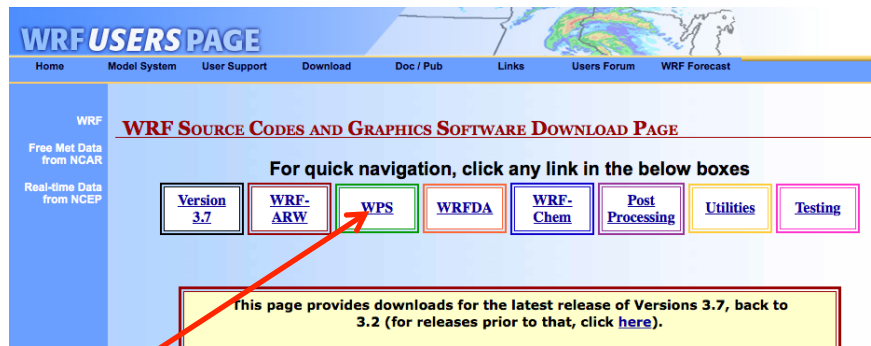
WRF USERS PAGE

Home | Model System | User Support | Download | Doc / Pub | Links | Users Forum | WRF Forecast

WRF

Free Met Data from NCAR

Real-time Data from NCEP

WRF SOURCE CODES AND GRAPHICS SOFTWARE DOWNLOAD PAGE

For quick navigation, click any link in the below boxes

| Version 3.7 | WRF-ARW | WPS | WRFDA | WRF-Chem | Post Processing | Utilities | Testing |
|---|---|---|---|---|---|---|---|

This page provides downloads for the latest release of Versions 3.7, back to 3.2 (for releases prior to that, click here).